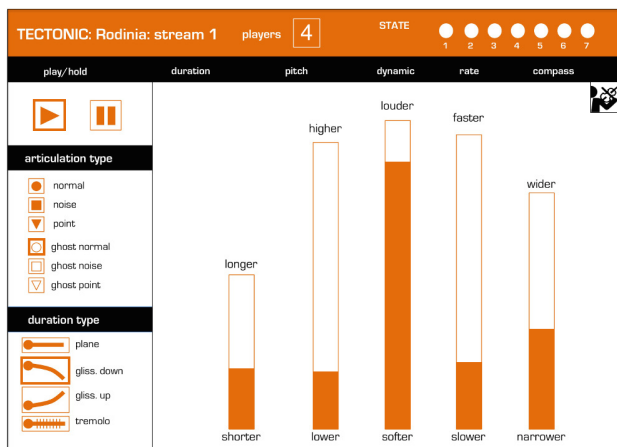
TECTONIC: Rodinia: stream 1

players 4

STATE

1 2 3 4 5 6 7

play/hold

duration

pitch

dynamic

rate

compass

articulation type

normal

noise

point

ghost normal

ghost noise

ghost point

duration type

plane

gliss. down

gliss. up

tremolo

longer

shorter

higher

lower

louder

softer

faster

slower

wider

narrower